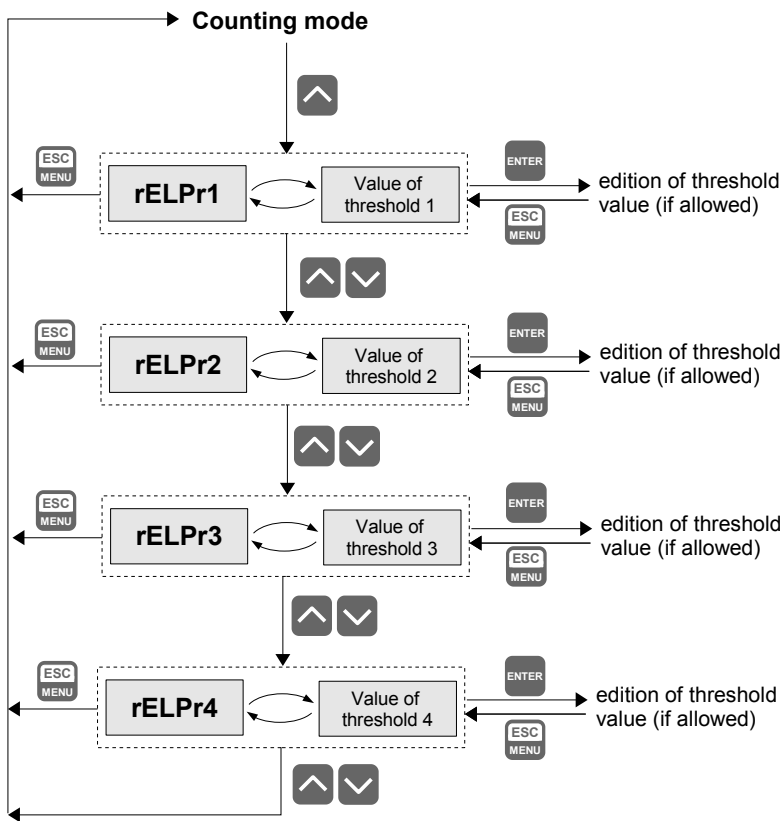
Counting mode

ESC MENU

rELPr1

Value of threshold 1

ENTER

edition of threshold value (if allowed)

ESC MENU

ESC MENU

rELPr2

Value of threshold 2

ENTER

edition of threshold value (if allowed)

ESC MENU

ESC MENU

rELPr3

Value of threshold 3

ENTER

edition of threshold value (if allowed)

ESC MENU

ESC MENU

rELPr4

Value of threshold 4

ENTER

edition of threshold value (if allowed)

ESC MENU